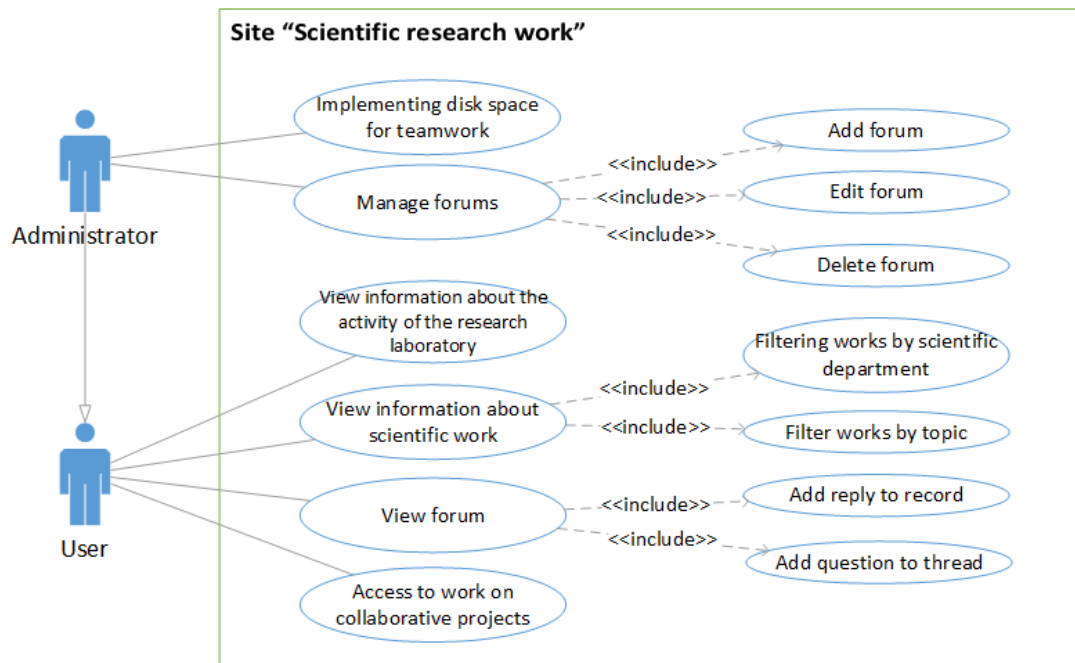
Site “Scientific research work”

Administrator

User

Implementing disk space for teamwork

Manage forums

<<include>>

<<include>>

<<include>>

Add forum

Edit forum

Delete forum

View information about the activity of the research laboratory

View information about scientific work

<<include>>

<<include>>

Filtering works by scientific department

Filter works by topic

View forum

<<include>>

<<include>>

Add reply to record

Add question to thread

Access to work on collaborative projects